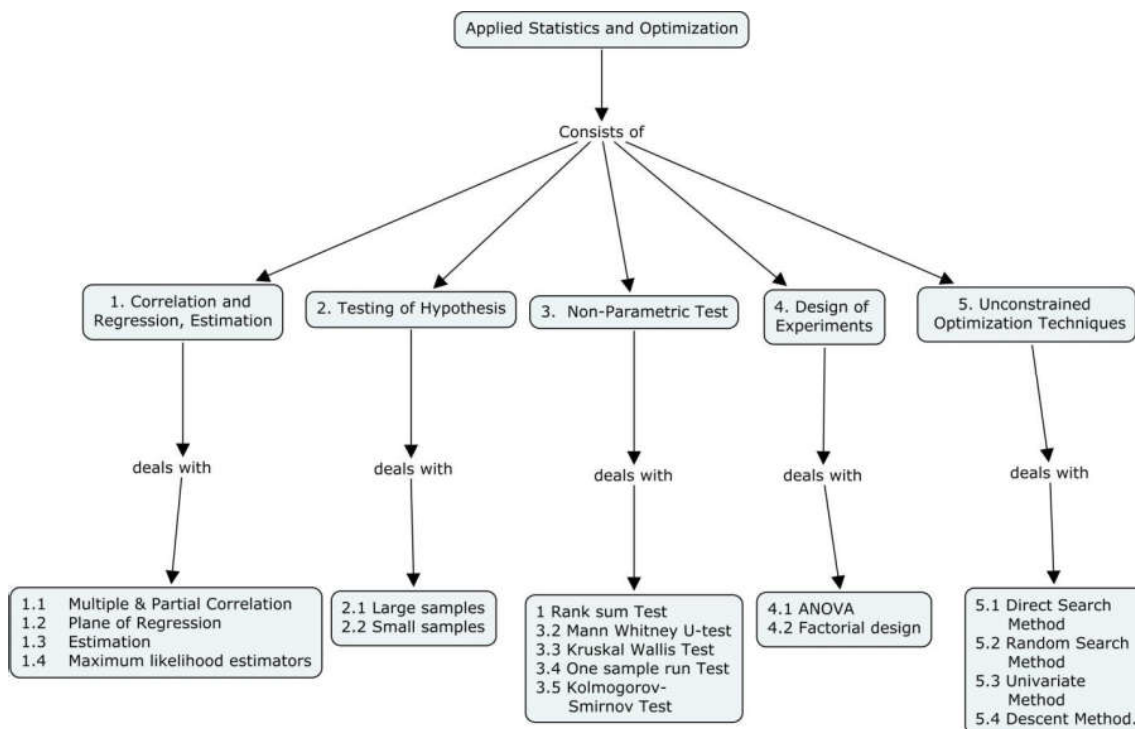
Applied Statistics and Optimization

Consists of

1. Correlation and Regression, Estimation

deals with

1.1 Multiple & Partial Correlation
1.2 Plane of Regression
1.3 Estimation
1.4 Maximum likelihood estimators

2. Testing of Hypothesis

deals with

2.1 Large samples
2.2 Small samples

3. Non-Parametric Test

deals with

1 Rank sum Test
3.2 Mann Whitney U-test
3.3 Kruskal Wallis Test
3.4 One sample run Test
3.5 Kolmogorov-Smirnov Test

4. Design of Experiments

deals with

4.1 ANOVA
4.2 Factorial design

5. Unconstrained Optimization Techniques

deals with

5.1 Direct Search Method
5.2 Random Search Method
5.3 Univariate Method
5.4 Descent Method.